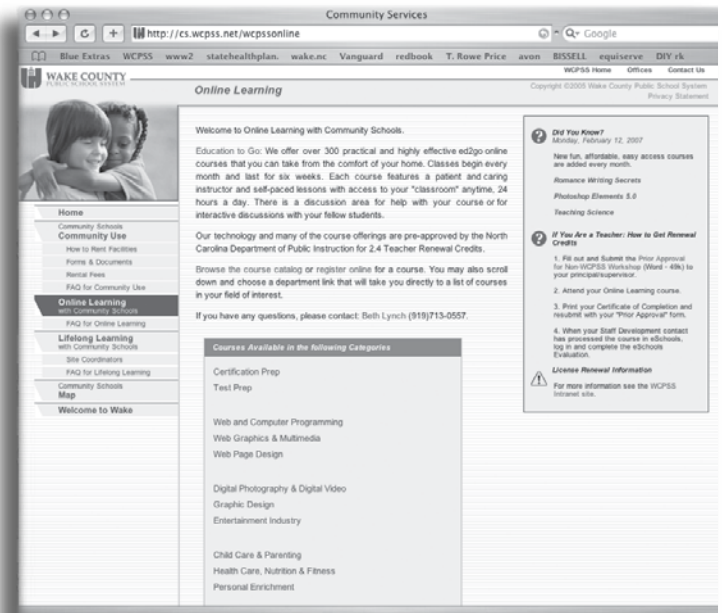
Community Services

http://cs.wcpss.net/wcpssonline

Q- Google

Blue Extras WCPSS www2 statehealthplan. wake.nc Vanguard redbook T. Rowe Price avon BISSELL equiserve DIY rk

WAKE COUNTY PUBLIC SCHOOL SYSTEM

WCPSS Home Offices Contact Us

Online Learning

Copyright ©2005 Wake County Public School System
Privacy Statement

Home
Community Schools
Community Use
How to Rent Facilities
Forms & Documents
Rental Fees
FAQ for Community Use
Online Learning
with Community Schools
FAQ for Online Learning
Lifelong Learning
with Community Schools
Site Coordinators
FAQ for Lifelong Learning
Community Schools
Map
Welcome to Wake

Welcome to Online Learning with Community Schools.

Education to Go: We offer over 300 practical and highly effective ed2go online courses that you can take from the comfort of your home. Classes begin every month and last for six weeks. Each course features a patient and caring instructor and self-paced lessons with access to your "classroom" anytime, 24 hours a day. There is a discussion area for help with your course or for interactive discussions with your fellow students.

Our technology and many of the course offerings are pre-approved by the North Carolina Department of Public Instruction for 2.4 Teacher Renewal Credits.

Browse the course catalog or register online for a course. You may also scroll down and choose a department link that will take you directly to a list of courses in your field of interest.

If you have any questions, please contact: Beth Lynch (919)713-0557.

Courses Available in the following Categories

Certification Prep
Test Prep

Web and Computer Programming
Web Graphics & Multimedia
Web Page Design

Digital Photography & Digital Video
Graphic Design
Entertainment Industry

Child Care & Parenting
Health Care, Nutrition & Fitness
Personal Enrichment

Did You Know?
Monday, February 12, 2007

New fun, affordable, easy access courses are added every month.

Romance Writing Secrets

Photoshop Elements 5.0

Teaching Science

If You Are a Teacher: How to Get Renewal Credits

1. Fill out and Submit the Prior Approval for Non-WCPSS Workshop (Word - 49k) to your principal/supervisor.

2. Attend your Online Learning course.

3. Print your Certificate of Completion and resubmit with your "Prior Approval" form.

4. When your Staff Development contact has processed the course in eSchools, log in and complete the eSchools Evaluation.

License Renewal Information

For more information see the WCPSS Intranet site.